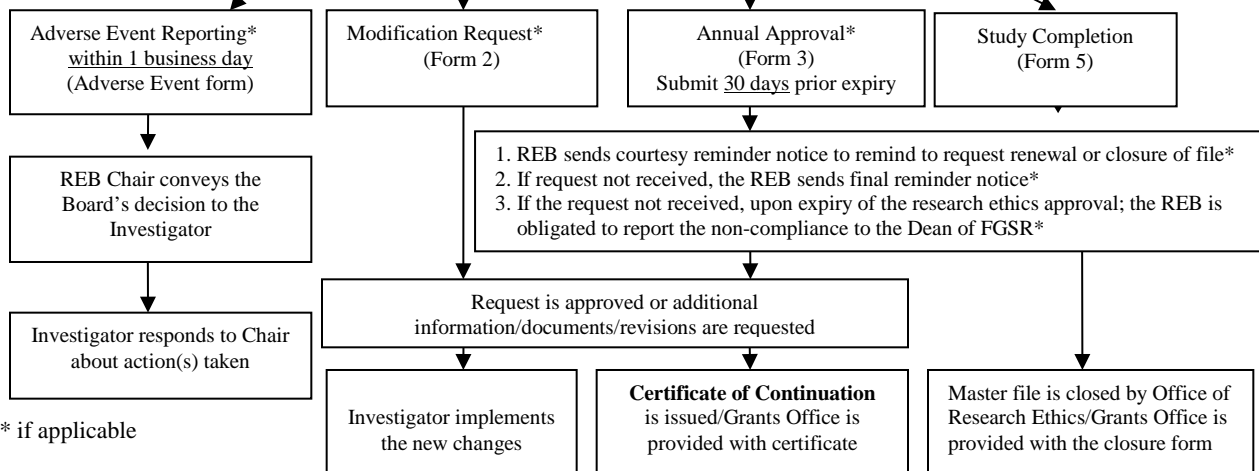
Adverse Event Reporting* within 1 business day (Adverse Event form)

Modification Request* (Form 2)

Annual Approval* (Form 3) Submit 30 days prior expiry

Study Completion (Form 5)

1. REB sends courtesy reminder notice to remind to request renewal or closure of file*
2. If request not received, the REB sends final reminder notice*
3. If the request not received, upon expiry of the research ethics approval; the REB is obligated to report the non-compliance to the Dean of FGSR*

REB Chair conveys the Board's decision to the Investigator

Investigator responds to Chair about action(s) taken

Request is approved or additional information/documents/revisions are requested

Investigator implements the new changes

**Certificate of Continuation** is issued/Grants Office is provided with certificate

Master file is closed by Office of Research Ethics/Grants Office is provided with the closure form

* if applicable